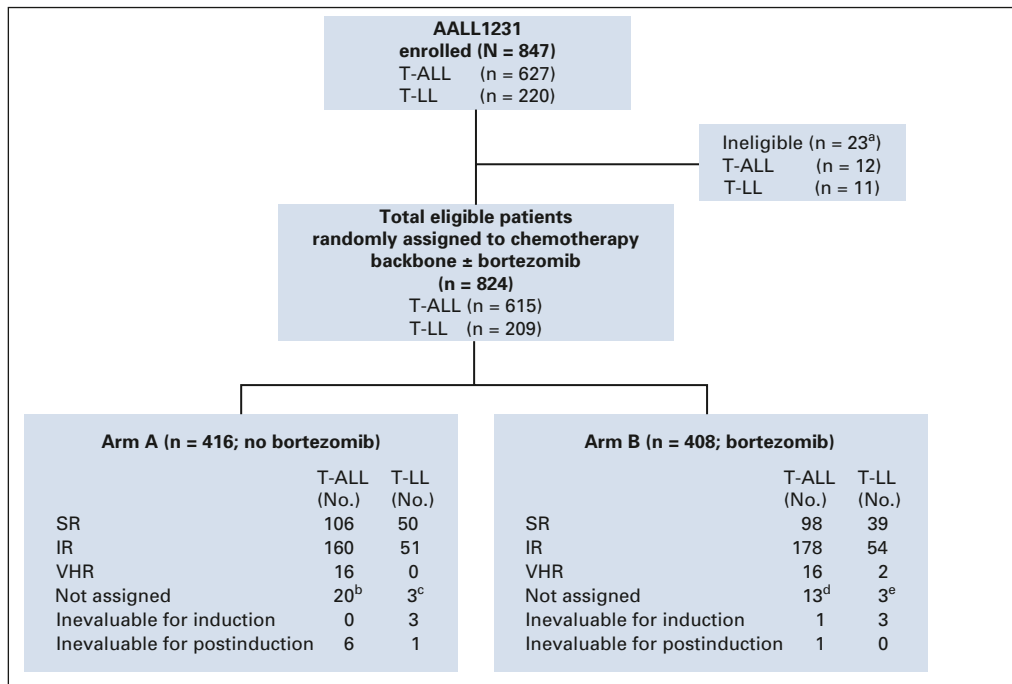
AALL1231
enrolled (N = 847)
T-ALL (n = 627)
T-LL (n = 220)

Ineligible (n = 23$^a$)
T-ALL (n = 12)
T-LL (n = 11)

Total eligible patients randomly assigned to chemotherapy backbone ± bortezomib
(n = 824)
T-ALL (n = 615)
T-LL (n = 209)

Arm A (n = 416; no bortezomib)

| | T-ALL (No.) | T-LL (No.) |
|---|---|---|
| SR | 106 | 50 |
| IR | 160 | 51 |
| VHR | 16 | 0 |
| Not assigned | 20$^b$ | 3$^c$ |
| Inevaluable for induction | 0 | 3 |
| Inevaluable for postinduction | 6 | 1 |

Arm B (n = 408; bortezomib)

| | T-ALL (No.) | T-LL (No.) |
|---|---|---|
| SR | 98 | 39 |
| IR | 178 | 54 |
| VHR | 16 | 2 |
| Not assigned | 13$^d$ | 3$^e$ |
| Inevaluable for induction | 1 | 3 |
| Inevaluable for postinduction | 1 | 0 |